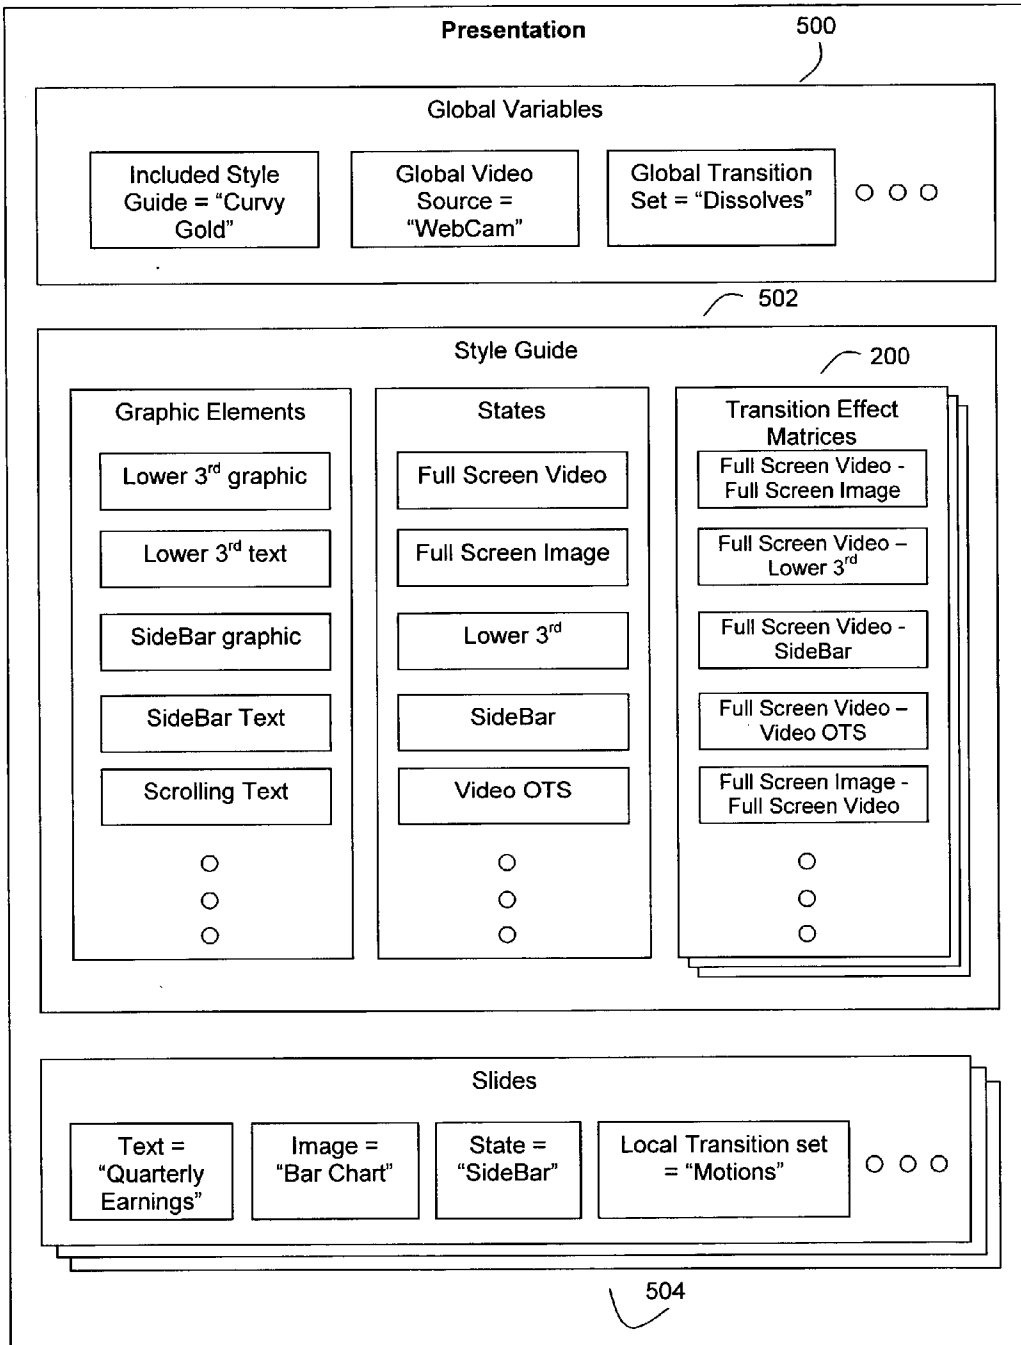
Presentation

500

Global Variables

Included Style Guide = “Curvy Gold”

Global Video Source = “WebCam”

Global Transition Set = “Dissolves”

502

Style Guide

200

Graphic Elements

Lower 3$^{rd}$ graphic

Lower 3$^{rd}$ text

SideBar graphic

SideBar Text

Scrolling Text

States

Full Screen Video

Full Screen Image

Lower 3$^{rd}$

SideBar

Video OTS

Transition Effect Matrices

Full Screen Video - Full Screen Image

Full Screen Video – Lower 3$^{rd}$

Full Screen Video - SideBar

Full Screen Video – Video OTS

Full Screen Image - Full Screen Video

Slides

Text = “Quarterly Earnings”

Image = “Bar Chart”

State = “SideBar”

Local Transition set = “Motions”

504